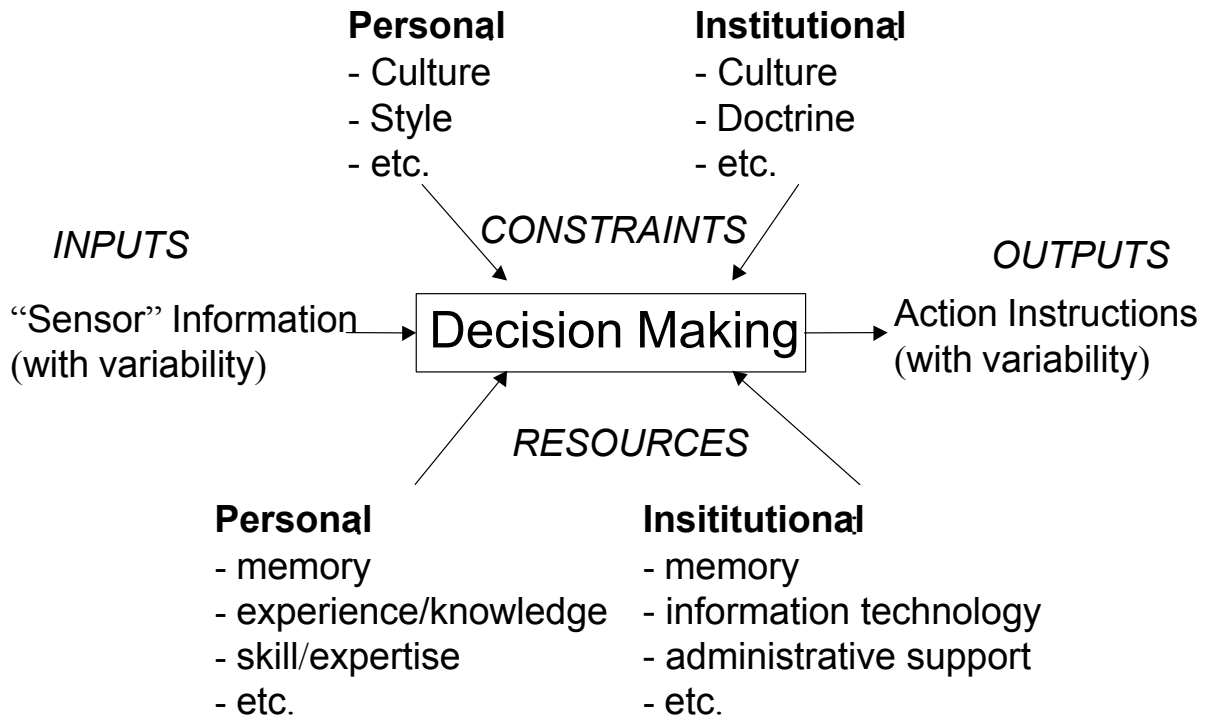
Personal
- Culture
- Style
- etc.

Institutional
- Culture
- Doctrine
- etc.

CONSTRAINTS

INPUTS

"Sensor" Information
(with variability)

Decision Making

OUTPUTS

Action Instructions
(with variability)

RESOURCES

Personal
- memory
- experience/knowledge
- skill/expertise
- etc.

Insititutional
- memory
- information technology
- administrative support
- etc.